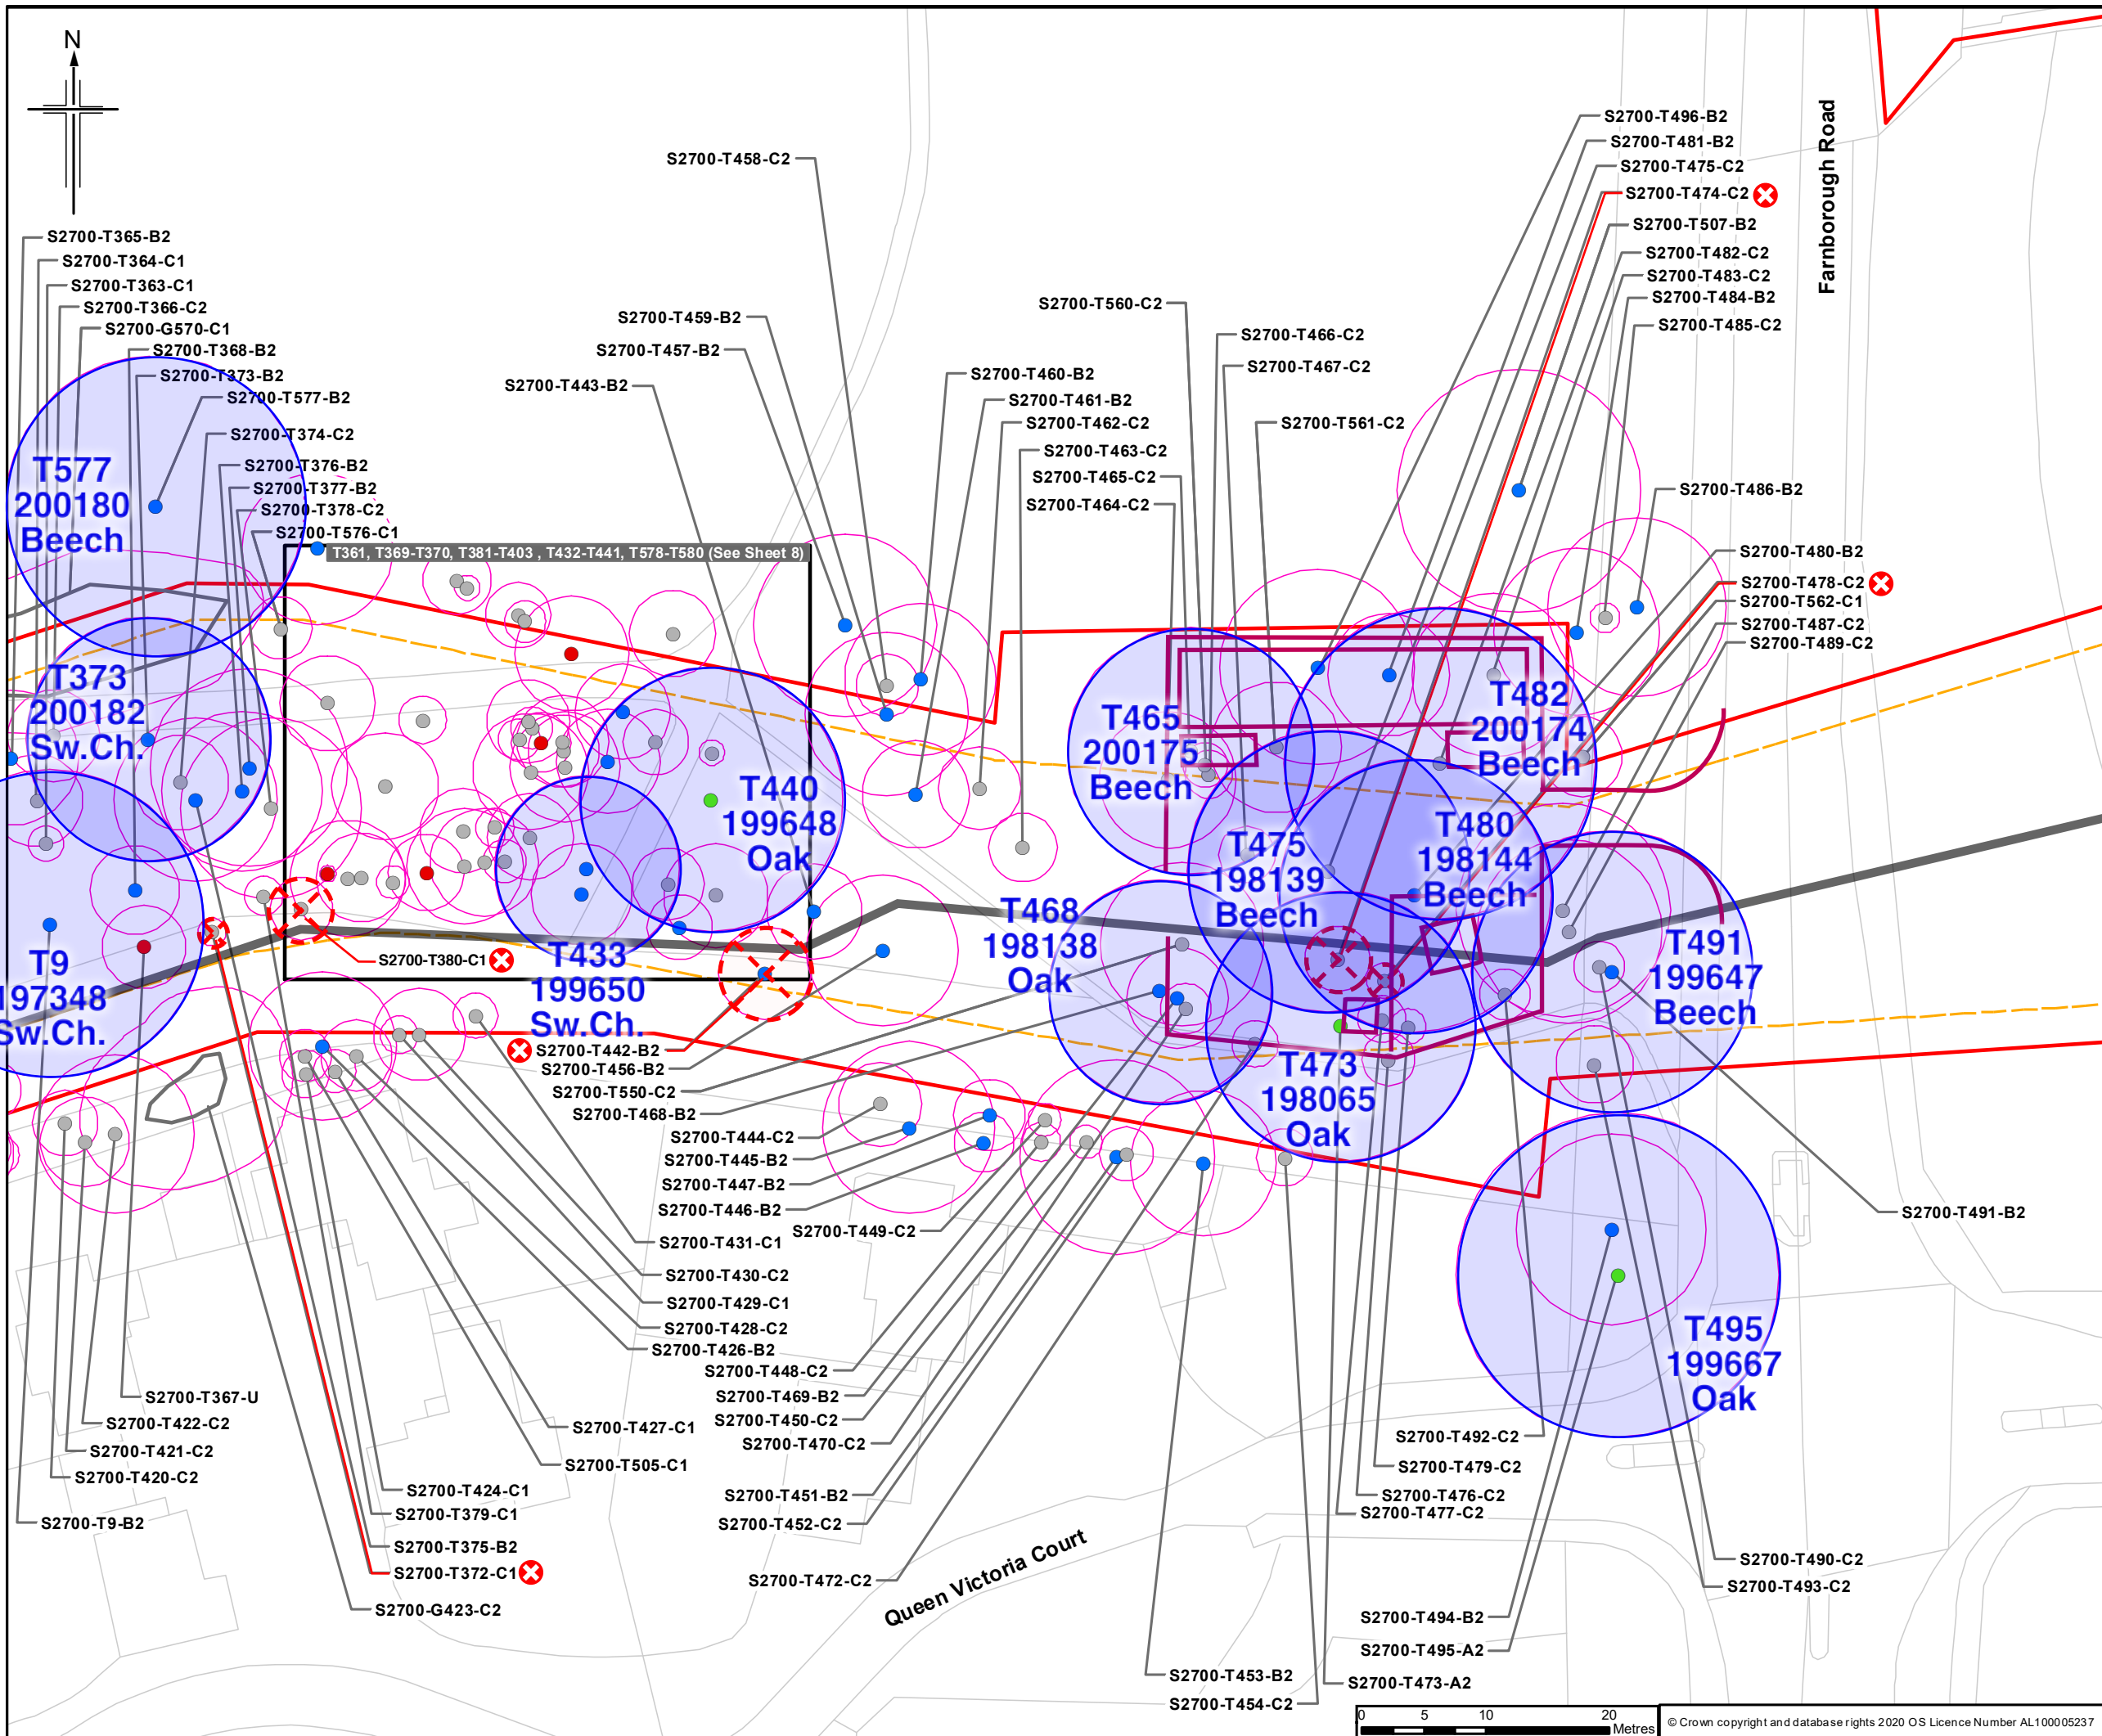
N

S2700-T458-C2

S2700-T365-B2
S2700-T364-C1
S2700-T363-C1
S2700-T366-C2
S2700-G570-C1
S2700-T368-B2
S2700-T373-B2
S2700-T577-B2
S2700-T374-C2
S2700-T376-B2
S2700-T377-B2
S2700-T378-C2
S2700-T576-C1

S2700-T459-B2
S2700-T457-B2
S2700-T443-B2

S2700-T560-C2
S2700-T466-C2
S2700-T467-C2
S2700-T460-B2
S2700-T461-B2
S2700-T462-C2
S2700-T463-C2
S2700-T465-C2
S2700-T464-C2
S2700-T561-C2

S2700-T496-B2
S2700-T481-B2
S2700-T475-C2
S2700-T474-C2
S2700-T507-B2
S2700-T482-C2
S2700-T483-C2
S2700-T484-B2
S2700-T485-C2
S2700-T486-B2
S2700-T480-B2
S2700-T478-C2
S2700-T562-C1
S2700-T487-C2
S2700-T489-C2

Farnborough Road

T577
200180
Beech

T361, T369-T370, T381-T403 , T432-T441, T578-T580 (See Sheet 8)

T373
200182
Sw.Ch.

T440
199648
Oak

T465
200175
Beech

T482
200174
Beech

T475
198139
Beech

T480
198144
Beech

T468
198138
Oak

T433
199650
Sw.Ch.

T9
197348
Sw.Ch.

T491
199647
Beech

T473
198065
Oak

T495
199667
Oak

S2700-T380-C1
S2700-T442-B2
S2700-T456-B2
S2700-T550-C2
S2700-T468-B2
S2700-T444-C2
S2700-T445-B2
S2700-T447-B2
S2700-T446-B2
S2700-T449-C2
S2700-T431-C1
S2700-T430-C2
S2700-T429-C1
S2700-T428-C2
S2700-T426-B2
S2700-T448-C2
S2700-T469-B2
S2700-T450-C2
S2700-T470-C2
S2700-T427-C1
S2700-T505-C1
S2700-T451-B2
S2700-T452-C2
S2700-T472-C2

S2700-T491-B2

S2700-T367-U
S2700-T422-C2
S2700-T421-C2
S2700-T420-C2
S2700-T9-B2
S2700-T424-C1
S2700-T379-C1
S2700-T375-B2
S2700-T372-C1
S2700-G423-C2

Queen Victoria Court

S2700-T492-C2
S2700-T479-C2
S2700-T476-C2
S2700-T477-C2
S2700-T490-C2
S2700-T493-C2
S2700-T494-B2
S2700-T495-A2
S2700-T473-A2
S2700-T453-B2
S2700-T454-C2

0 5 10 20 Metres

© Crown copyright and database rights 2020 OS Licence Number AL100005237